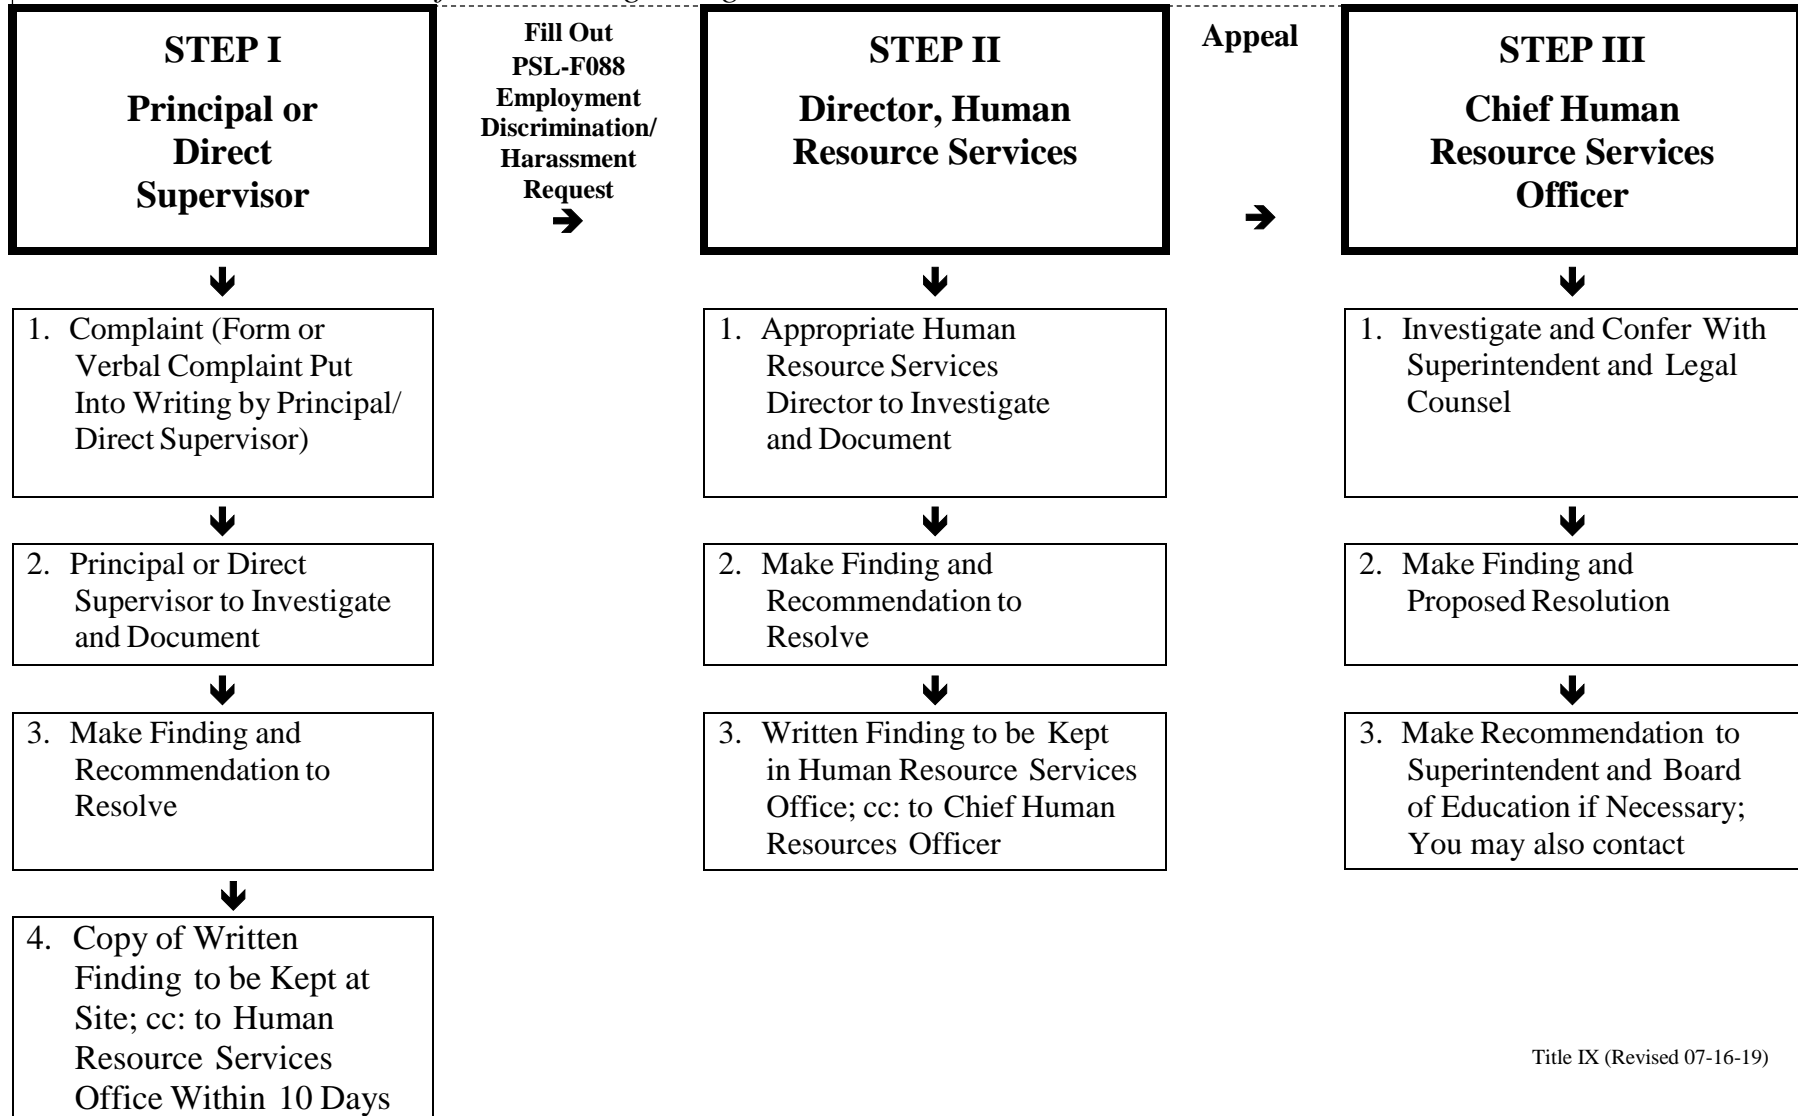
STEP I

Principal or Direct Supervisor

Fill Out PSL-F088 Employment Discrimination/ Harassment Request

STEP II

Director, Human Resource Services

Appeal

STEP III

Chief Human Resource Services Officer

1. Complaint (Form or Verbal Complaint Put Into Writing by Principal/ Direct Supervisor)

2. Principal or Direct Supervisor to Investigate and Document

3. Make Finding and Recommendation to Resolve

4. Copy of Written Finding to be Kept at Site; cc: to Human Resource Services Office Within 10 Days

1. Appropriate Human Resource Services Director to Investigate and Document

2. Make Finding and Recommendation to Resolve

3. Written Finding to be Kept in Human Resource Services Office; cc: to Chief Human Resources Officer

1. Investigate and Confer With Superintendent and Legal Counsel

2. Make Finding and Proposed Resolution

3. Make Recommendation to Superintendent and Board of Education if Necessary; You may also contact

Title IX (Revised 07-16-19)